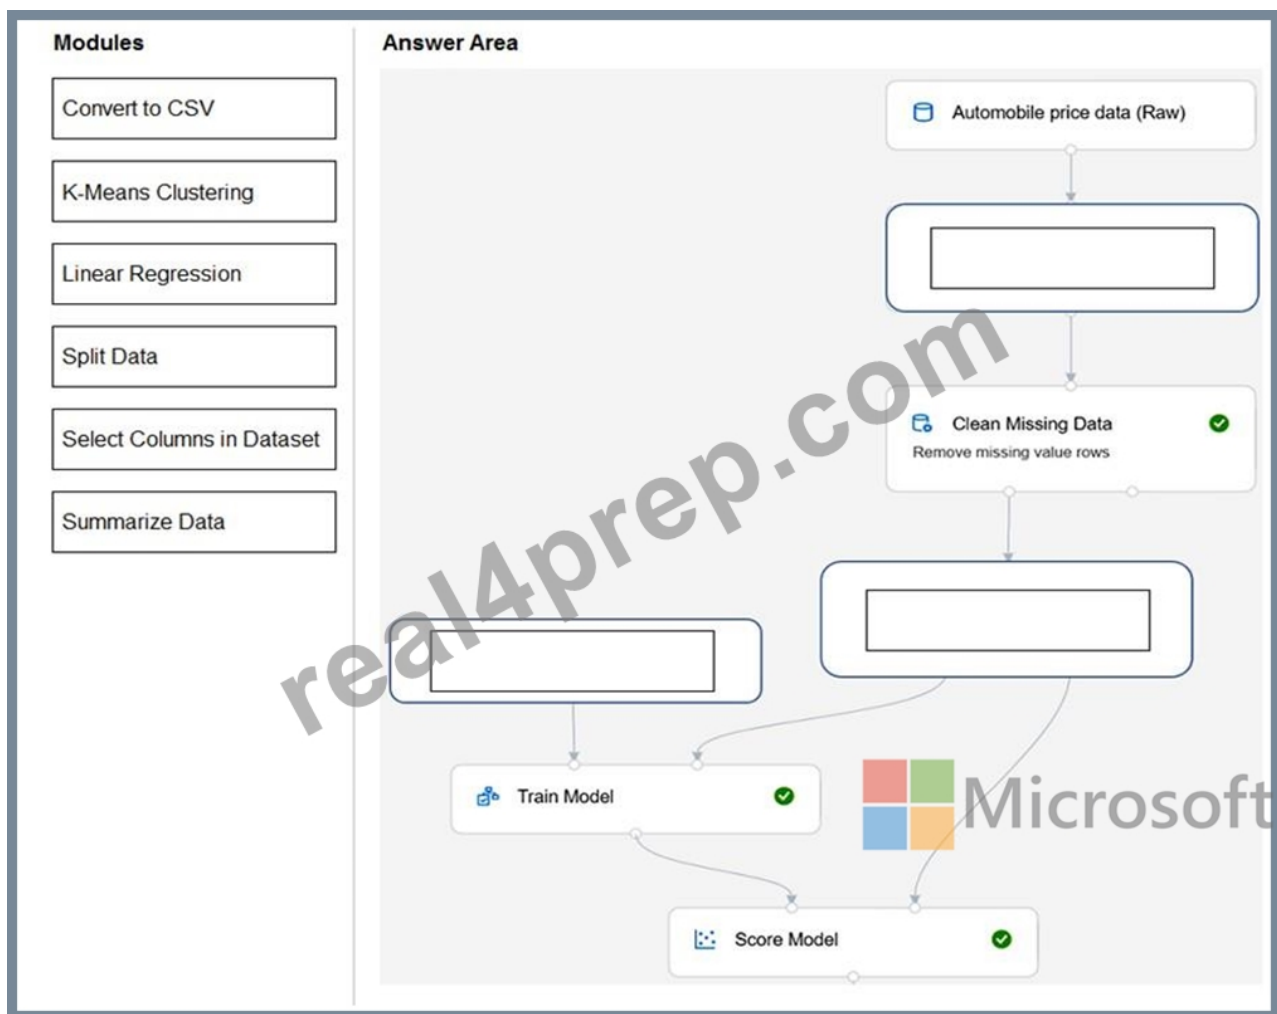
Modules

Convert to CSV

K-Means Clustering

Linear Regression

Split Data

Select Columns in Dataset

Summarize Data

Answer Area

Automobile price data (Raw)

Clean Missing Data
Remove missing value rows

Train Model

Score Model

real4prep.com

Microsoft